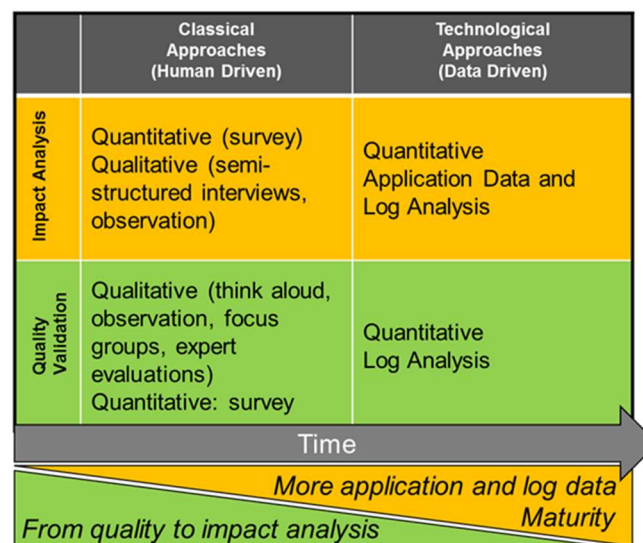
| | Classical Approaches (Human Driven) | Technological Approaches (Data Driven) |
|---|---|---|
| Impact Analysis | Quantitative (survey) Qualitative (semi-structured interviews, observation) | Quantitative Application Data and Log Analysis |
| Quality Validation | Qualitative (think aloud, observation, focus groups, expert evaluations) Quantitative: survey | Quantitative Log Analysis |

Time

More application and log data

Maturity

From quality to impact analysis